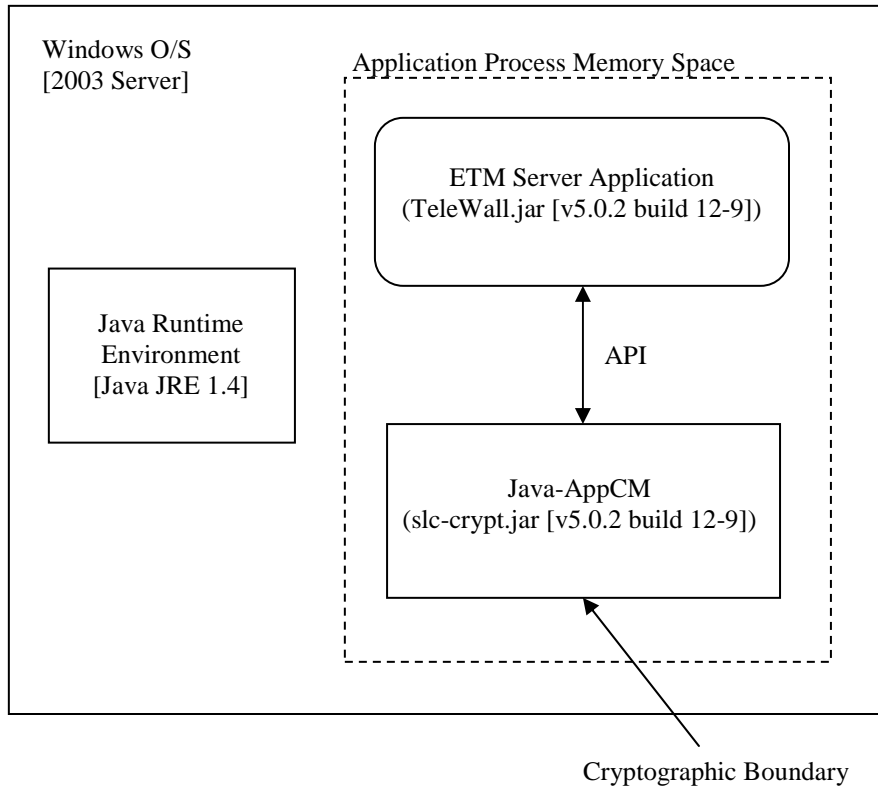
Windows O/S
[2003 Server]

Application Process Memory Space

ETM Server Application
(TeleWall.jar [v5.0.2 build 12-9])

Java Runtime Environment
[Java JRE 1.4]

API

Java-AppCM
(slc-crypt.jar [v5.0.2 build 12-9])

Cryptographic Boundary